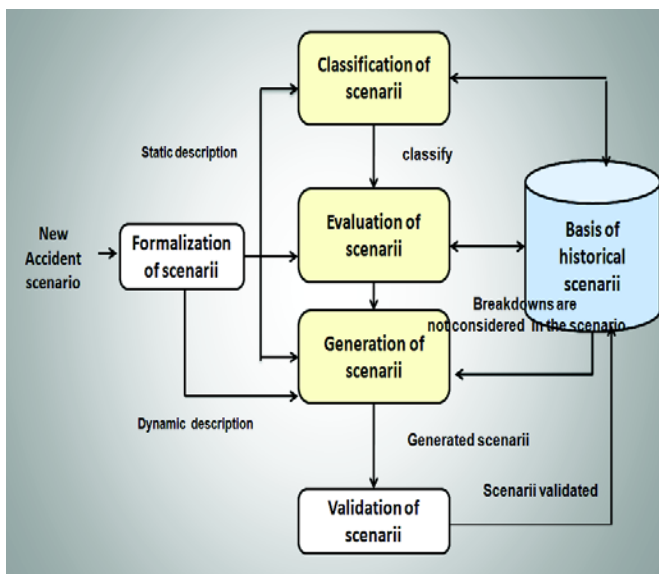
Classification of scenarii

Static description

classify

New Accident scenario

Formalization of scenarii

Evaluation of scenarii

Basis of historical scenarii

Breakdowns are not considered in the scenario

Generation of scenarii

Dynamic description

Generated scenarii

Scenarii validated

Validation of scenarii